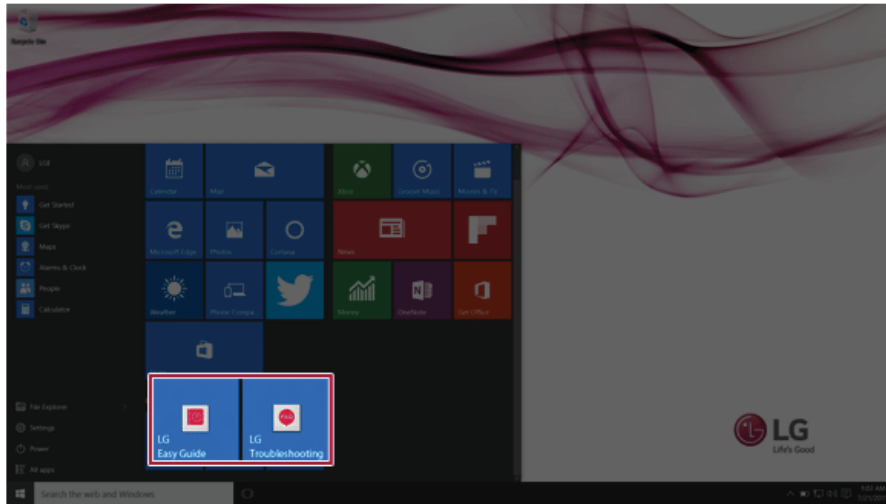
Recycle Bin

LG

Most used

Get Started

Get Skype

Maps

Alarms & Clock

People

Calculator

File Explorer

Settings

Power

All apps

Calendar

Mail

Xbox

Groove Music

Movies & TV

Microsoft Edge

Photos

Cortana

News

Weather

Phone Companion

Money

OneNote

Get Office

LG Easy Guide

LG Troubleshooting

LG
Life's Good

Search the web and Windows